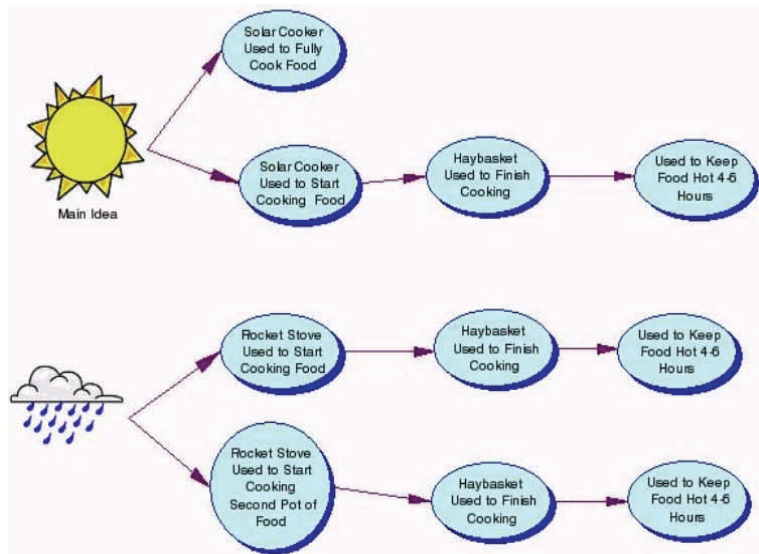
Solar Cooker Used to Fully Cook Food

Main Idea

Solar Cooker Used to Start Cooking Food

Haybasket Used to Finish Cooking

Used to Keep Food Hot 4-6 Hours

Rocket Stove Used to Start Cooking Food

Haybasket Used to Finish Cooking

Used to Keep Food Hot 4-6 Hours

Rocket Stove Used to Start Cooking Second Pot of Food

Haybasket Used to Finish Cooking

Used to Keep Food Hot 4-6 Hours